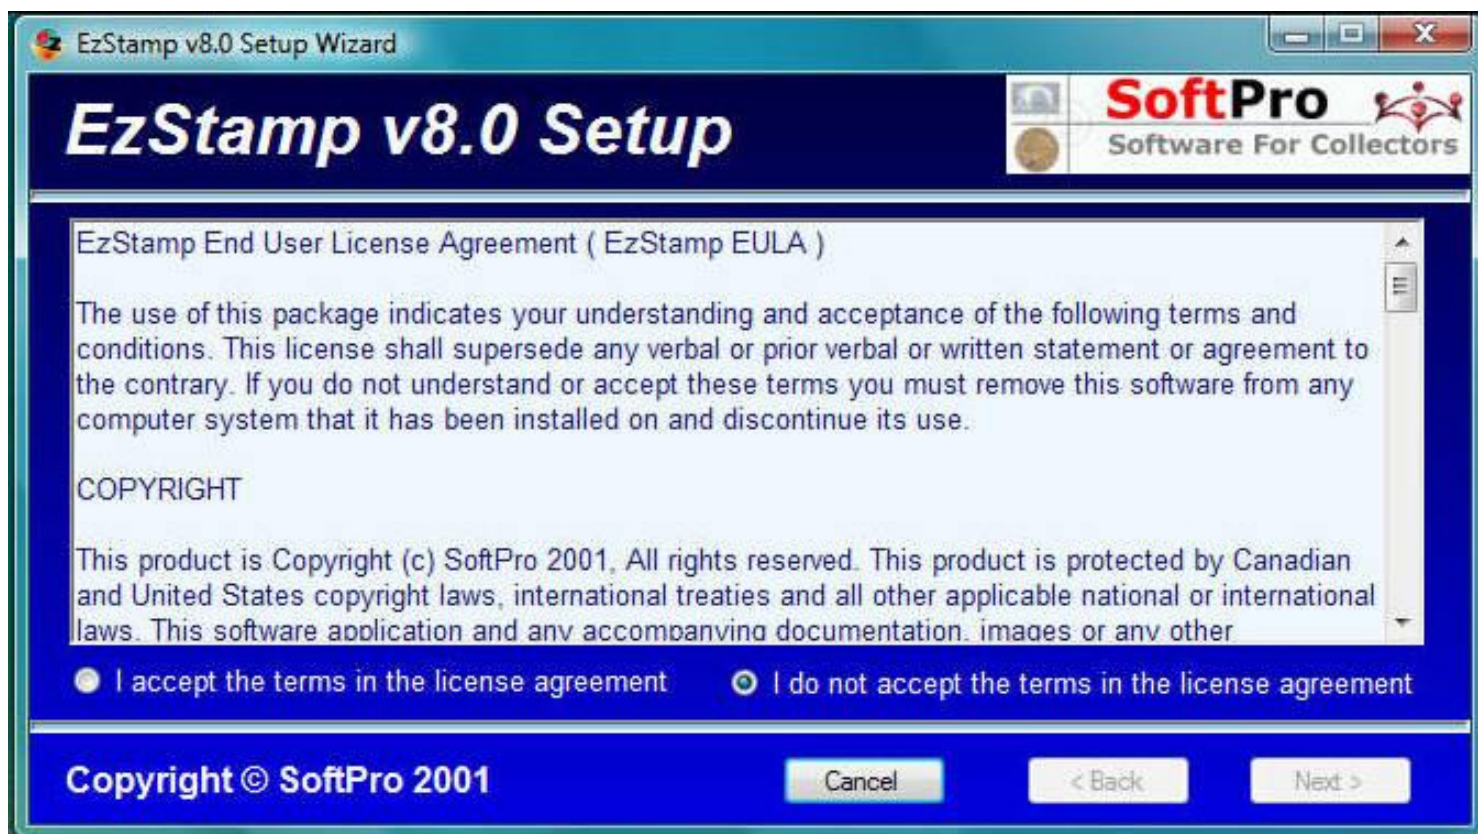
EzStamp v8.0 Setup Wizard

EzStamp v8.0 Setup

SoftPro
Software For Collectors

EzStamp End User License Agreement ( EzStamp EULA )

The use of this package indicates your understanding and acceptance of the following terms and conditions. This license shall supersede any verbal or prior verbal or written statement or agreement to the contrary. If you do not understand or accept these terms you must remove this software from any computer system that it has been installed on and discontinue its use.

COPYRIGHT

This product is Copyright (c) SoftPro 2001, All rights reserved. This product is protected by Canadian and United States copyright laws, international treaties and all other applicable national or international laws. This software application and any accompanying documentation, images or any other

I accept the terms in the license agreement

I do not accept the terms in the license agreement

Copyright © SoftPro 2001

Cancel

< Back

Next >